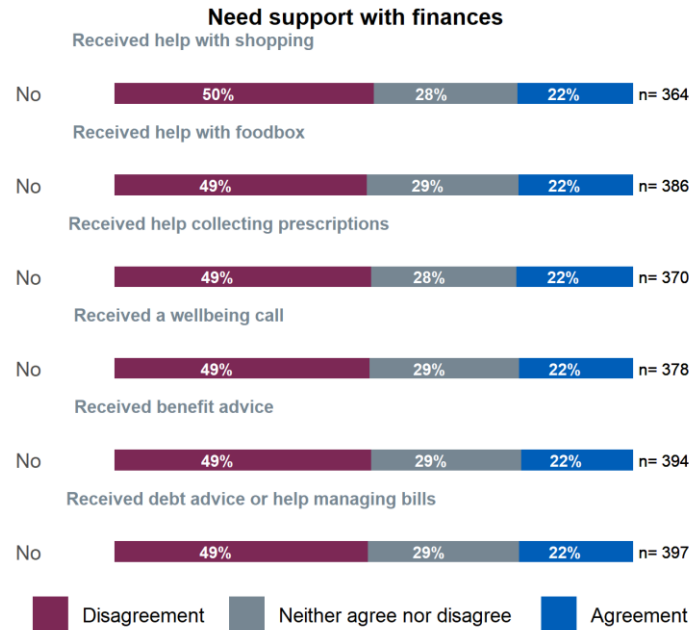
Need support with finances

Received help with shopping

No 50% 28% 22% n= 364

Received help with foodbox

No 49% 29% 22% n= 386

Received help collecting prescriptions

No 49% 28% 22% n= 370

Received a wellbeing call

No 49% 29% 22% n= 378

Received benefit advice

No 49% 29% 22% n= 394

Received debt advice or help managing bills

No 49% 29% 22% n= 397

Disagreement Neither agree nor disagree Agreement